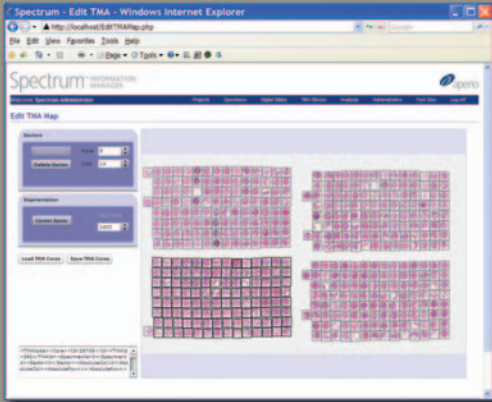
Spectrum - Edit TMA - Windows Internet Explorer

http://localhost/EditTMAMap.php

Google

File Edit View Favorites Tools Help

Page Tools

Spectrum INFORMATION MANAGER

aperio

Welcome Spectrum Administrator

Projects Specimens Digital Slides TMA Blocks Analysis Administration Font Size Log Off

Edit TMA Map

Sectors

Delete Sector

Segmentation

Center Spots

Load TMA Cores Save TMA Cores

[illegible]